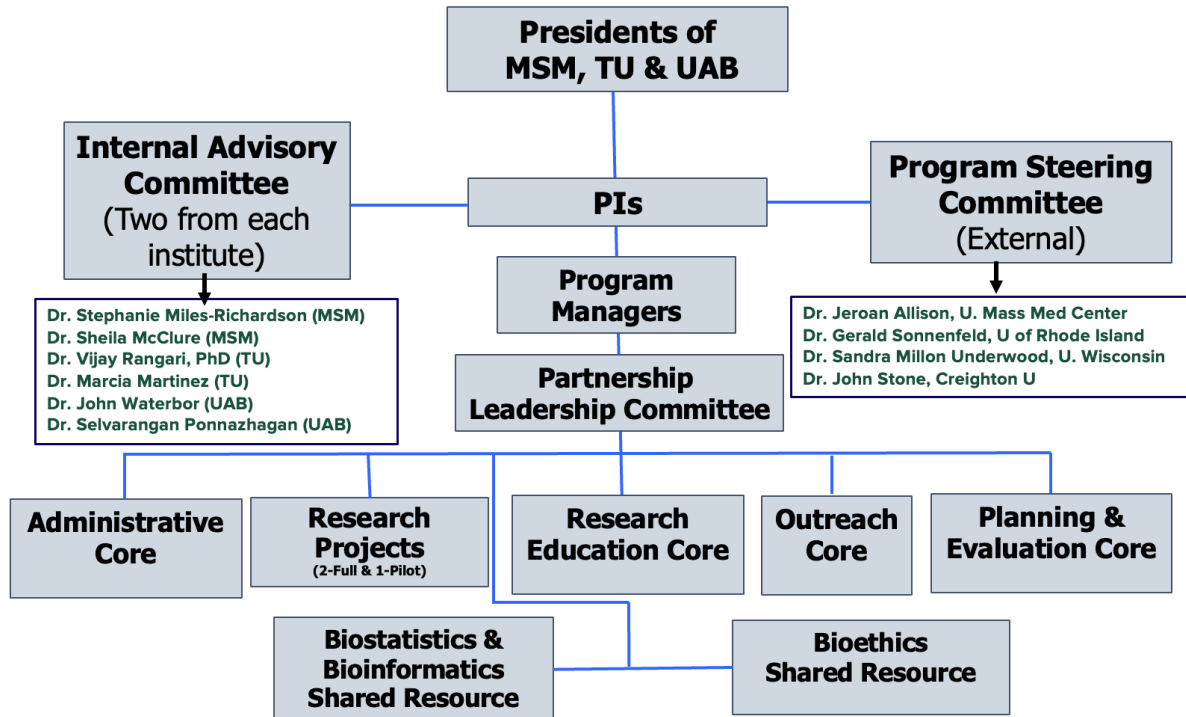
Presidents of MSM, TU & UAB

Internal Advisory Committee (Two from each institute)

Dr. Stephanie Miles-Richardson (MSM)
Dr. Sheila McClure (MSM)
Dr. Vijay Rangari, PhD (TU)
Dr. Marcia Martinez (TU)
Dr. John Waterbor (UAB)
Dr. Selvarangan Ponnazhagan (UAB)

PIs

Program Steering Committee (External)

Dr. Jeroan Allison, U. Mass Med Center
Dr. Gerald Sonnenfeld, U of Rhode Island
Dr. Sandra Millon Underwood, U. Wisconsin
Dr. John Stone, Creighton U

Program Managers

Partnership Leadership Committee

Administrative Core

Research Projects
(2-Full & 1-Pilot)

Research Education Core

Outreach Core

Planning & Evaluation Core

Biostatistics & Bioinformatics Shared Resource

Bioethics Shared Resource